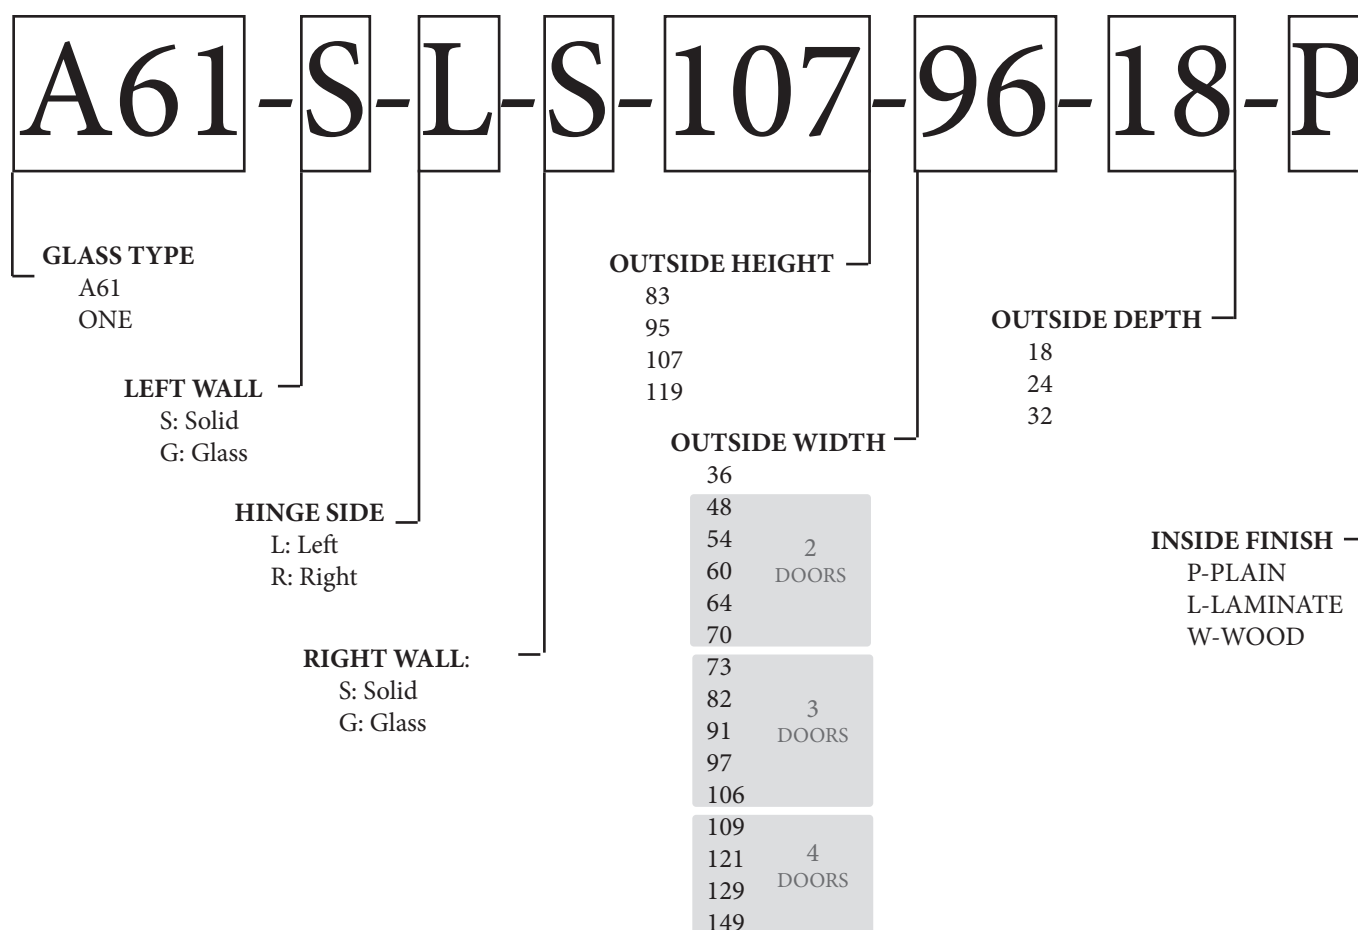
A61-S-L-S-107-96-18-P

GLASS TYPE
A61
ONE

LEFT WALL
S: Solid
G: Glass

HINGE SIDE
L: Left
R: Right

RIGHT WALL:
S: Solid
G: Glass

OUTSIDE HEIGHT
83
95
107
119

OUTSIDE WIDTH
36
48
54
60
64
70
2 DOORS
73
82
91
97
106
3 DOORS
109
121
129
149
4 DOORS

OUTSIDE DEPTH
18
24
32

INSIDE FINISH
P-PLAIN
L-LAMINATE
W-WOOD